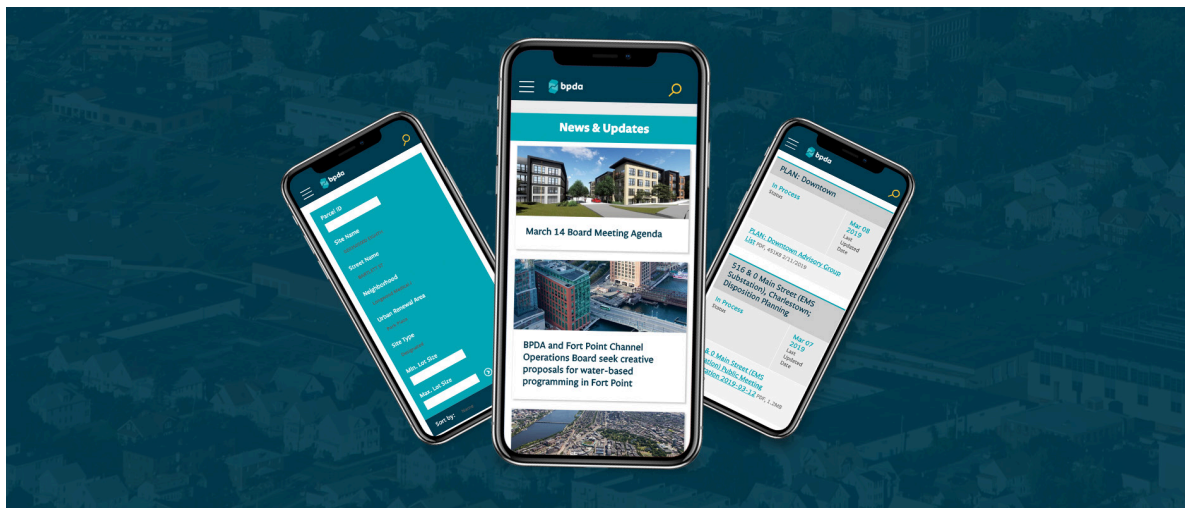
bpda

Parcel ID

Site Name

Street Name

Neighborhood

Urban Renewal Area

Site Type

Min. Lot Size

Max. Lot Size

Sort by:

bpda

News & Updates

March 14 Board Meeting Agenda

BPDA and Fort Point Channel Operations Board seek creative proposals for water-based programming in Fort Point

bpda

PLAN: Downtown

In Process
Status

Mar 08 2019
Last Updated Date

PLAN: Downtown Advisory Group List PDF, 451KB 3/11/2019

516 & 0 Main Street (EMS Substation), Charlestown; Disposition Planning

In Process
Status

Mar 07 2019
Last Updated Date

& 0 Main Street (EMS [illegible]ation) Public Meeting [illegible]ation 2019-03-12 PDF, 1.2MB